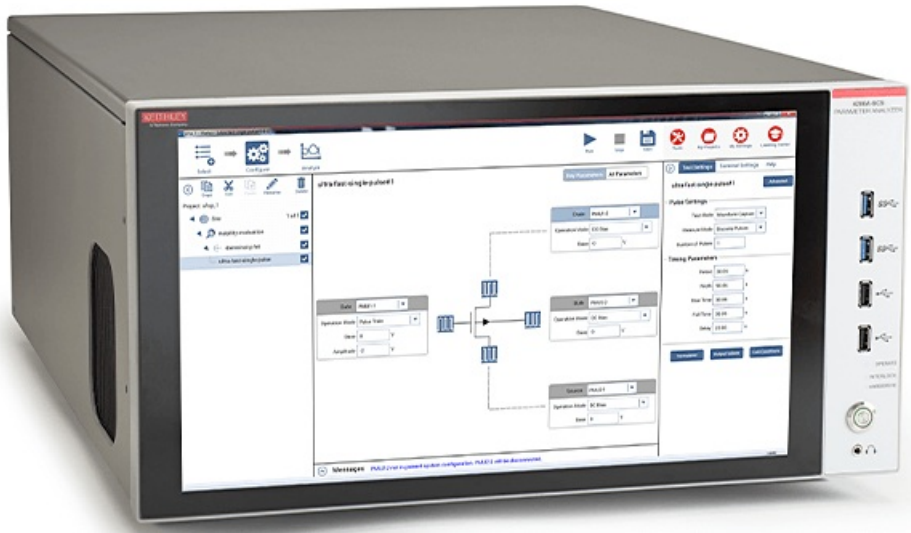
KEITHLEY
A Tektronix Company

4200A-SCS
PARAMETER ANALYZER

Select
Configure
Analyze

Run
Stop
Save

Project: ultrafast
Site
mobility evaluation
ultrafast-single-pulse

1 of 1

ultrafast-single-pulse#1

Key Parameters
All Parameters

Gate
PMU1-1
Operation Mode
Pulse Train
Base
0
V
Amplitude
0
V

Drain
PMU1-2
Operation Mode
DC Bias
Base
0
V

Bulk
PMU1-2
Operation Mode
DC Bias
Base
0
V

Source
PMU1-1
Operation Mode
DC Bias
Base
0
V

Test Settings
Terminal Settings
Help

ultrafast-single-pulse#1
Advanced

Pulse Settings
Test Mode
Waveform Capture
Measure Mode
Discrete Pulses
Number of Pulses

Timing Parameters
Period
Width
Rise Time
Fall Time
Delay

Messages
PMU1-2 not in present system configuration. PMU1-2 will be disconnected.